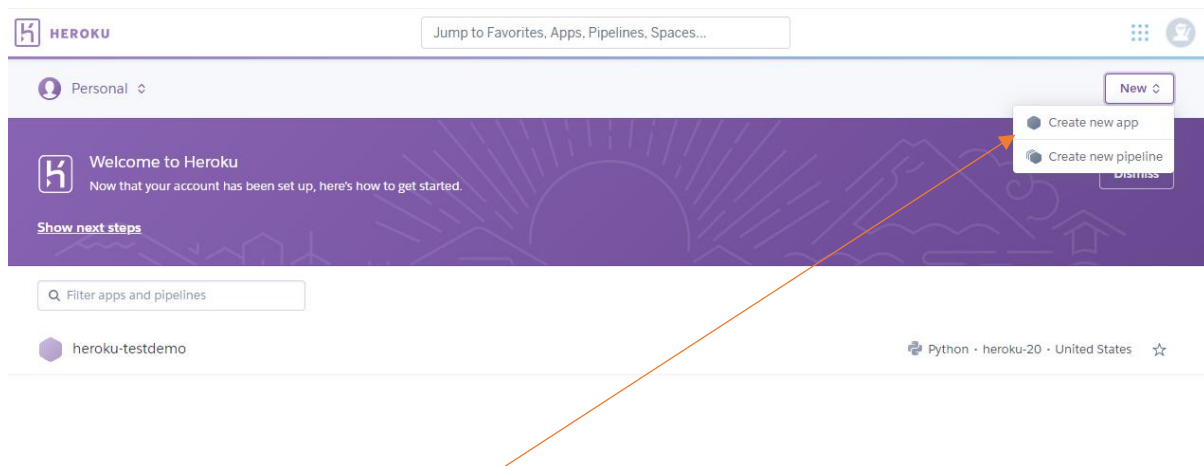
HEROKU

Jump to Favorites, Apps, Pipelines, Spaces...

Personal

New

Create new app

Create new pipeline

Welcome to Heroku

Now that your account has been set up, here's how to get started.

Dismiss

Show next steps

Filter apps and pipelines

heroku-testdemo

Python · heroku-20 · United States